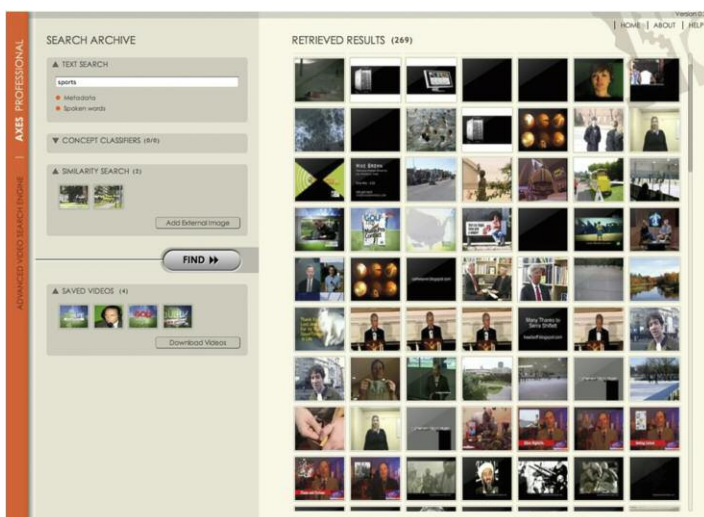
AXES PROFESSIONAL | ADVANCED VIDEO SEARCH ENGINE

Version 0.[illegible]

| HOME | ABOUT | HELP

SEARCH ARCHIVE

▲ TEXT SEARCH

sports

Metadata

Spoken words

▼ CONCEPT CLASSIFIERS (0/0)

▲ SIMILARITY SEARCH (2)

Add External Image

FIND ▸▸

▲ SAVED VIDEOS (4)

Download Videos

RETRIEVED RESULTS (269)